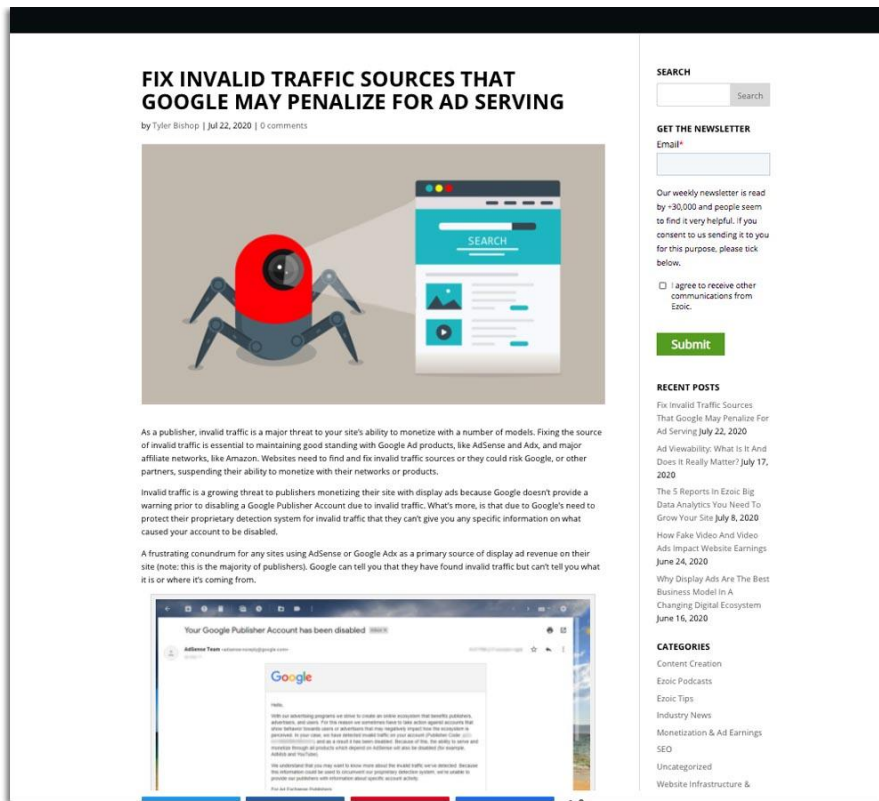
FIX INVALID TRAFFIC SOURCES THAT GOOGLE MAY PENALIZE FOR AD SERVING

by Tyler Bishop | Jul 22, 2020 | 0 comments

SEARCH

As a publisher, invalid traffic is a major threat to your site's ability to monetize with a number of models. Fixing the source of invalid traffic is essential to maintaining good standing with Google Ad products, like AdSense and Adx, and major affiliate networks, like Amazon. Websites need to find and fix invalid traffic sources or they could risk Google, or other partners, suspending their ability to monetize with their networks or products.

Invalid traffic is a growing threat to publishers monetizing their site with display ads because Google doesn't provide a warning prior to disabling a Google Publisher Account due to invalid traffic. What's more, is that due to Google's need to protect their proprietary detection system for invalid traffic that they can't give you any specific information on what caused your account to be disabled.

A frustrating conundrum for any sites using AdSense or Google Adx as a primary source of display ad revenue on their site (note: this is the majority of publishers). Google can tell you that they have found invalid traffic but can't tell you what it is or where it's coming from.

Your Google Publisher Account has been disabled

AdSense Team

Google

Hello,

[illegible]

SEARCH

Search

GET THE NEWSLETTER

Email*

Our weekly newsletter is read by +30,000 and people seem to find it very helpful. If you consent to us sending it to you for this purpose, please tick below.

I agree to receive other communications from Ezoic.

Submit

RECENT POSTS

Fix Invalid Traffic Sources That Google May Penalize For Ad Serving July 22, 2020

Ad Viewability: What Is It And Does It Really Matter? July 17, 2020

The 5 Reports In Ezoic Big Data Analytics You Need To Grow Your Site July 8, 2020

How Fake Video And Video Ads Impact Website Earnings June 24, 2020

Why Display Ads Are The Best Business Model In A Changing Digital Ecosystem June 16, 2020

CATEGORIES

Content Creation

Ezoic Podcasts

Ezoic Tips

Industry News

Monetization & Ad Earnings

SEO

Uncategorized

Website Infrastructure &